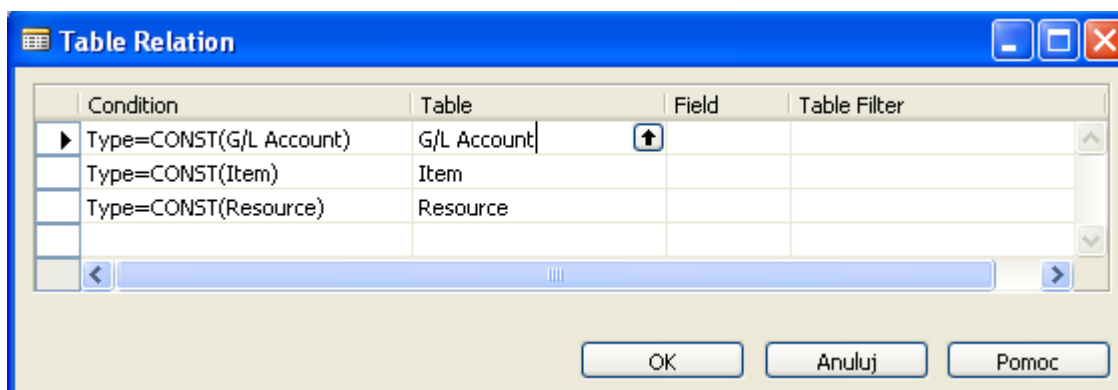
Table Relation

| Condition | Table | Field | Table Filter |
|---|---|---|---|
| Type=CONST(G/L Account) | G/L Account | | |
| Type=CONST(Item) | Item | | |
| Type=CONST(Resource) | Resource | | |
| | | | |

OK Anuluj Pomoc